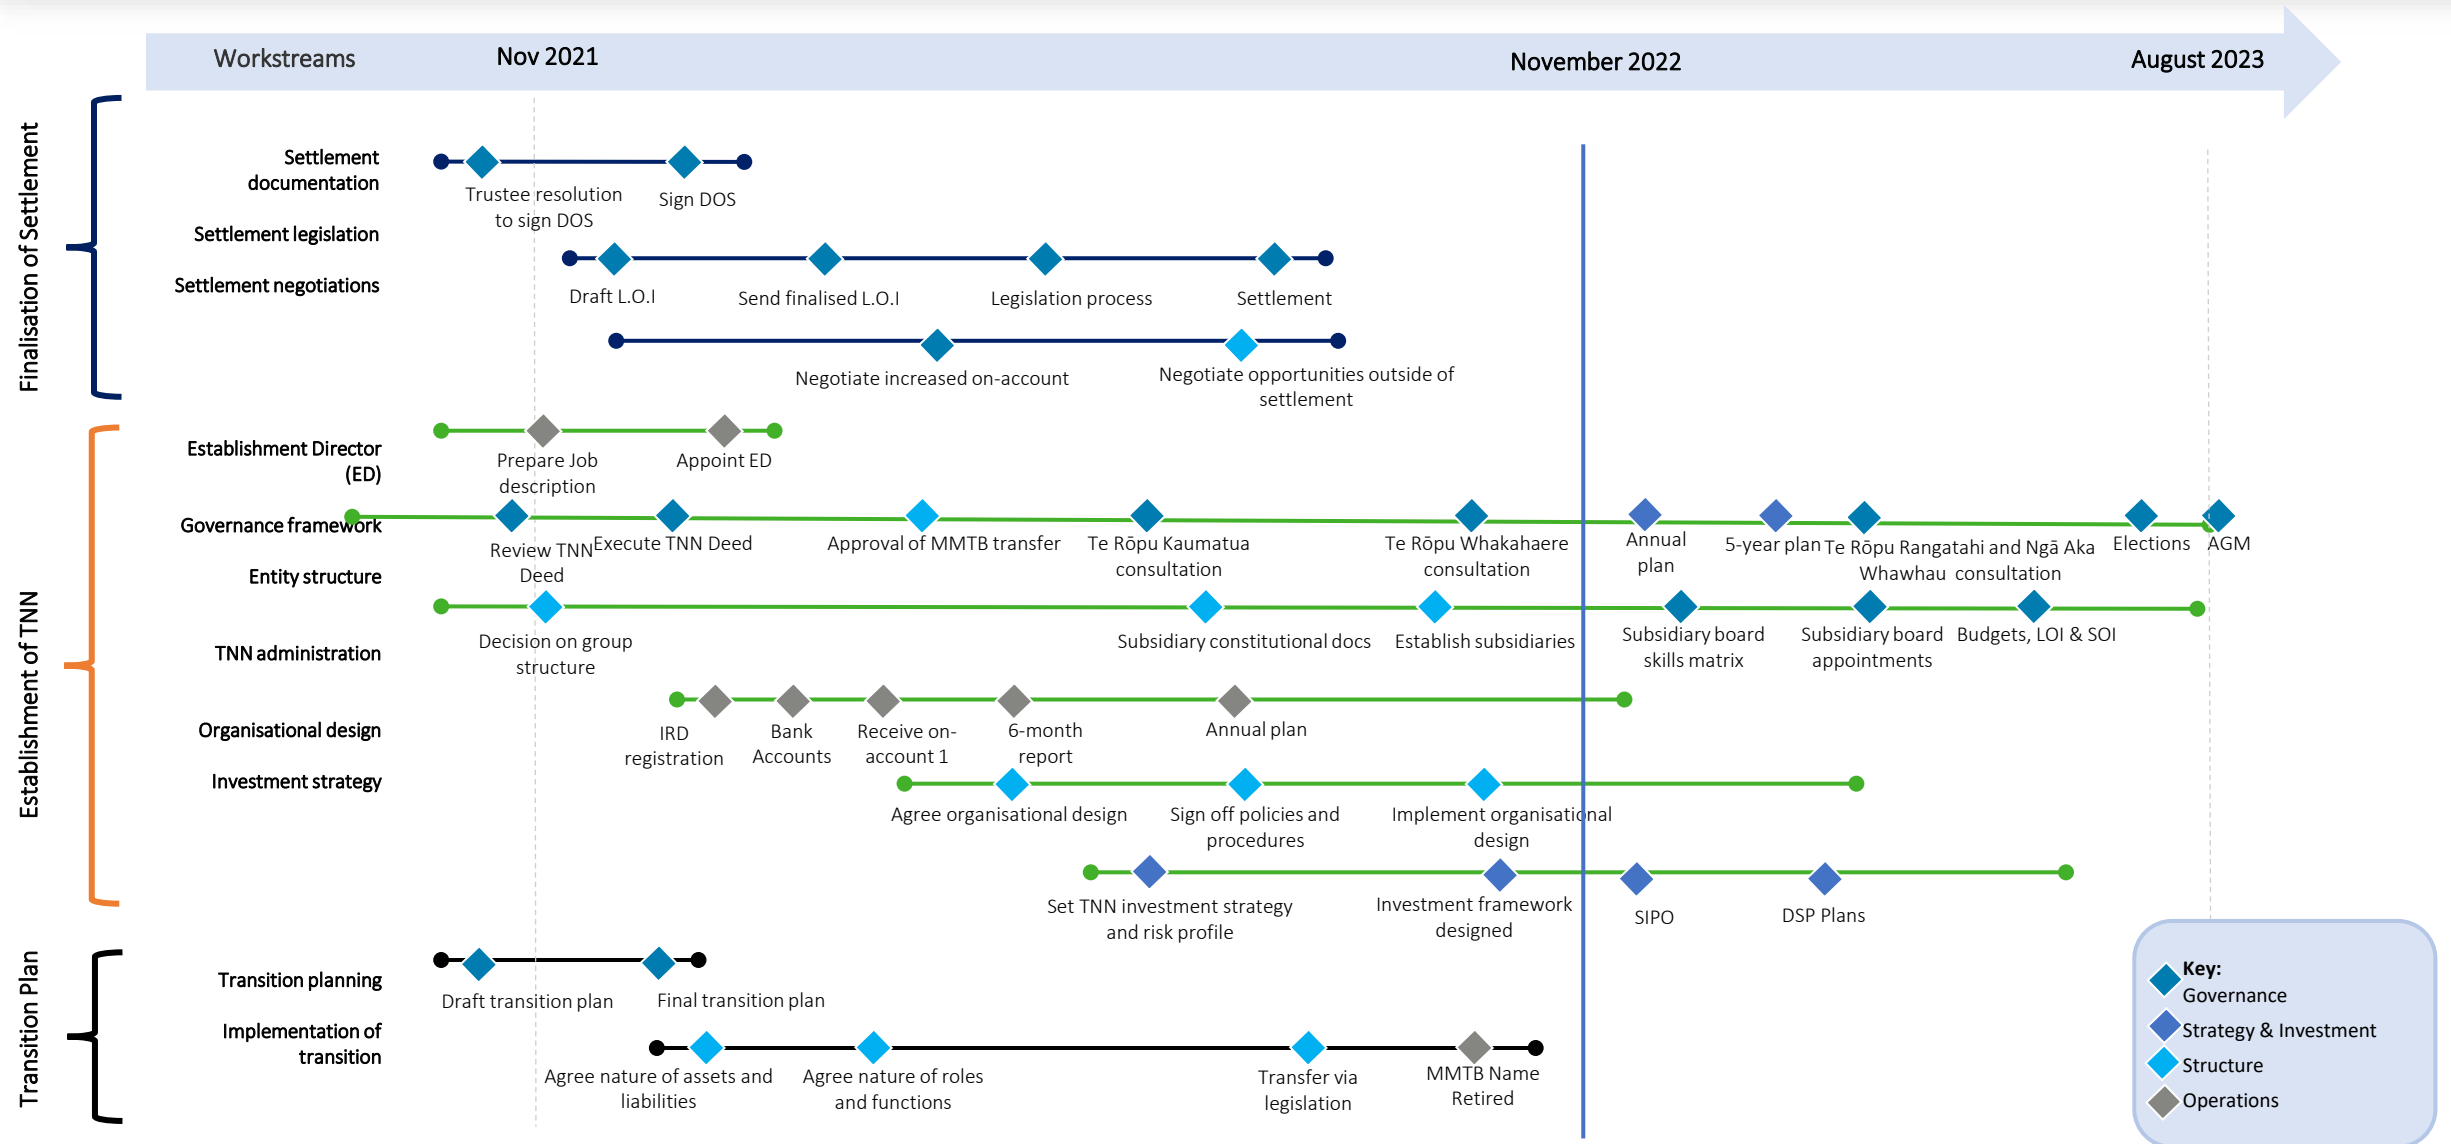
Workstreams Nov 2021 November 2022 August 2023

Finalisation of Settlement

Settlement documentation

Settlement legislation

Settlement negotiations

Trustee resolution to sign DOS

Sign DOS

Draft L.O.I

Send finalised L.O.I

Legislation process

Settlement

Negotiate increased on-account

Negotiate opportunities outside of settlement

Establishment of TNN

Establishment Director (ED)

Governance framework

Entity structure

TNN administration

Organisational design

Investment strategy

Prepare Job description

Appoint ED

Review TNN Deed

Execute TNN Deed

Approval of MMTB transfer

Te Rōpu Kaumatua consultation

Te Rōpu Whakahaere consultation

Annual plan

5-year plan

Te Rōpu Rangatahi and Ngā Aka Whawhau consultation

Elections

AGM

Decision on group structure

Subsidiary constitutional docs

Establish subsidiaries

Subsidiary board skills matrix

Subsidiary board appointments

Budgets, LOI & SOI

IRD registration

Bank Accounts

Receive on-account 1

6-month report

Annual plan

Agree organisational design

Sign off policies and procedures

Implement organisational design

Set TNN investment strategy and risk profile

Investment framework designed

SIPO

DSP Plans

Transition Plan

Transition planning

Implementation of transition

Draft transition plan

Final transition plan

Agree nature of assets and liabilities

Agree nature of roles and functions

Transfer via legislation

MMTB Name Retired

Key:
Governance
Strategy & Investment
Structure
Operations